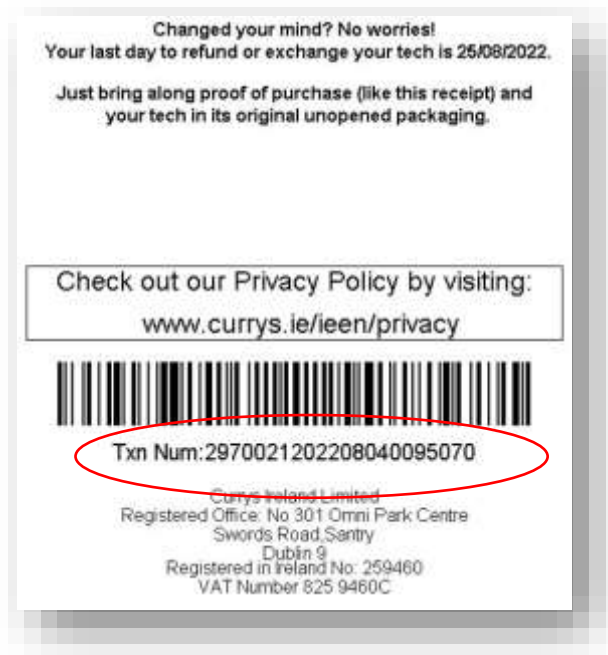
Changed your mind? No worries!
Your last day to refund or exchange your tech is 25/08/2022.

Just bring along proof of purchase (like this receipt) and your tech in its original unopened packaging.

Check out our Privacy Policy by visiting:
www.currys.ie/ieen/privacy

Txn Num:297002120220804009507​0

Currys Ireland Limited
Registered Office: No 301 Omni Park Centre
Swords Road,Santry
Dublin 9
Registered in Ireland No: 259460
VAT Number 825 9460C